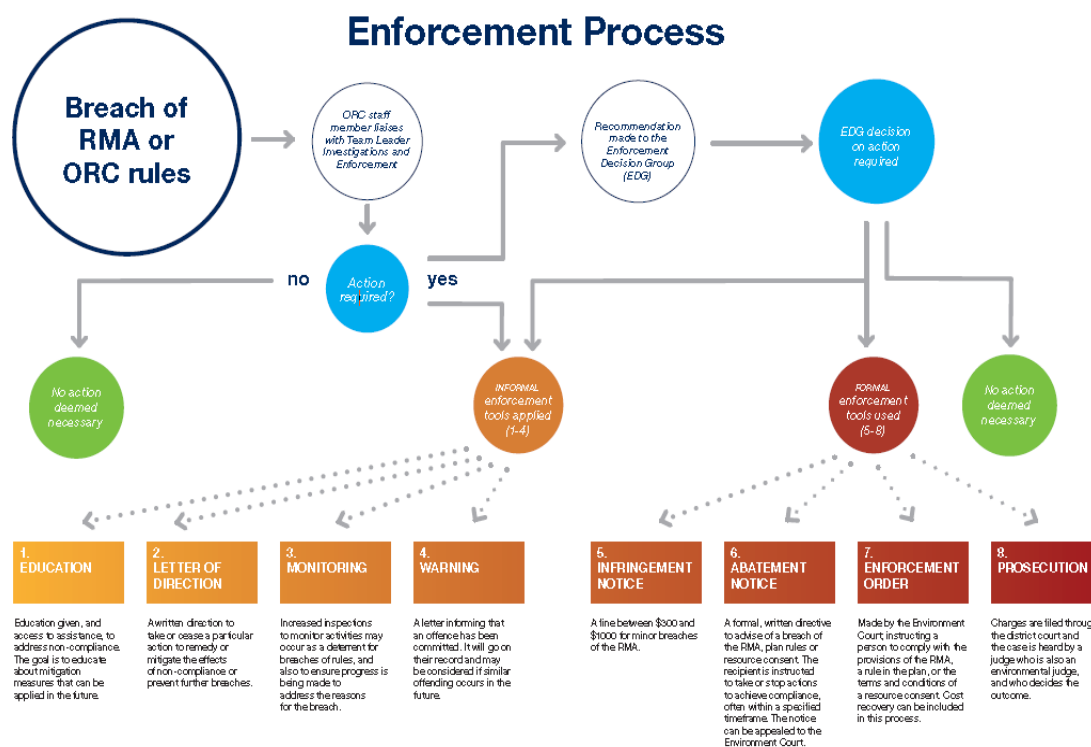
Enforcement Process

Breach of RMA or ORC rules

ORC staff member liaises with Team Leader Investigations and Enforcement

Action required?

no

yes

Recommendation made to the Enforcement Decision Group (EDG)

EDG decision on action required

No action deemed necessary

INFORMAL enforcement tools applied (1-4)

FORMAL enforcement tools used (5-8)

No action deemed necessary

1. EDUCATION

Education given, and access to assistance, to address non-compliance. The goal is to educate about mitigation measures that can be applied in the future.

2. LETTER OF DIRECTION

A written direction to take or cease a particular action to remedy or mitigate the effects of non-compliance or prevent further breaches.

3. MONITORING

Increased inspections to monitor activities may occur as a deterrent for breaches of rules, and also to ensure progress is being made to address the reasons for the breach.

4. WARNING

A letter informing that an offence has been committed. It will go on their record and may be considered if similar offending occurs in the future.

5. INFRINGEMENT NOTICE

A fine between $300 and $1000 for minor breaches of the RMA.

6. ABATEMENT NOTICE

A formal, written directive to advise of a breach of the RMA, plan rules or resource consent. The recipient is instructed to take or stop actions to achieve compliance, often within a specified timeframe. The notice can be appealed to the Environment Court.

7. ENFORCEMENT ORDER

Made by the Environment Court, instructing a person to comply with the provisions of the RMA, a rule in the plan, or the terms and conditions of a resource consent. Cost recovery can be included in this process.

8. PROSECUTION

Charges are filed throug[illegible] the district court and the case is heard by a judge who is also an environmental judge, and who decides the outcome.